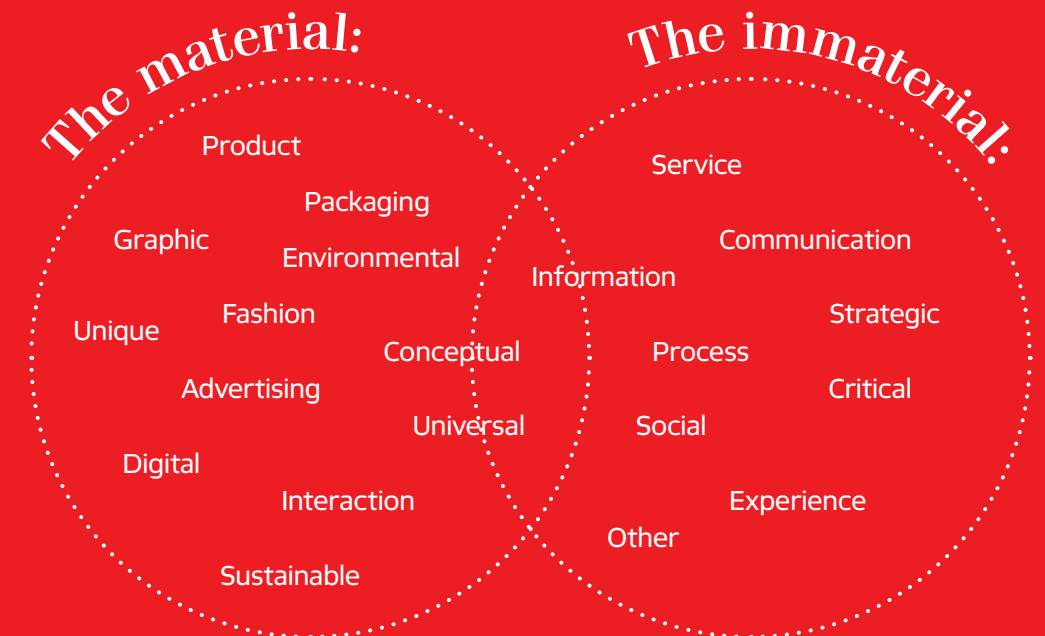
The material:

The immaterial:

Product

Packaging

Graphic

Environmental

Information

Fashion

Unique

Conceptual

Advertising

Universal

Digital

Interaction

Sustainable

Service

Communication

Strategic

Process

Critical

Social

Experience

Other